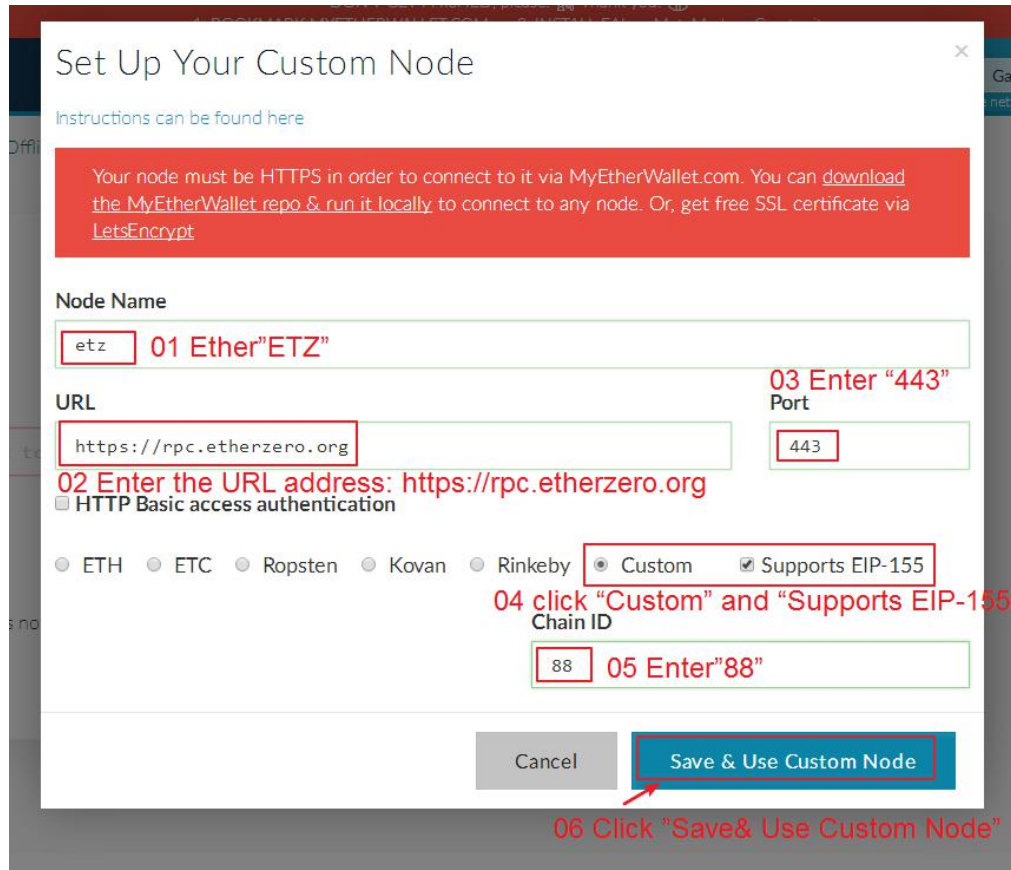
Set Up Your Custom Node

×

Instructions can be found here

Your node must be HTTPS in order to connect to it via MyEtherWallet.com. You can download the MyEtherWallet repo & run it locally to connect to any node. Or, get free SSL certificate via LetsEncrypt

Node Name

etz 01 Ether"ETZ"

URL

https://rpc.etherzero.org

02 Enter the URL address: https://rpc.etherzero.org

03 Enter "443"

Port

443

HTTP Basic access authentication

ETH ETC Ropsten Kovan Rinkeby Custom Supports EIP-155

04 click "Custom" and "Supports EIP-155

Chain ID

88 05 Enter"88"

Cancel

Save & Use Custom Node

06 Click "Save& Use Custom Node"